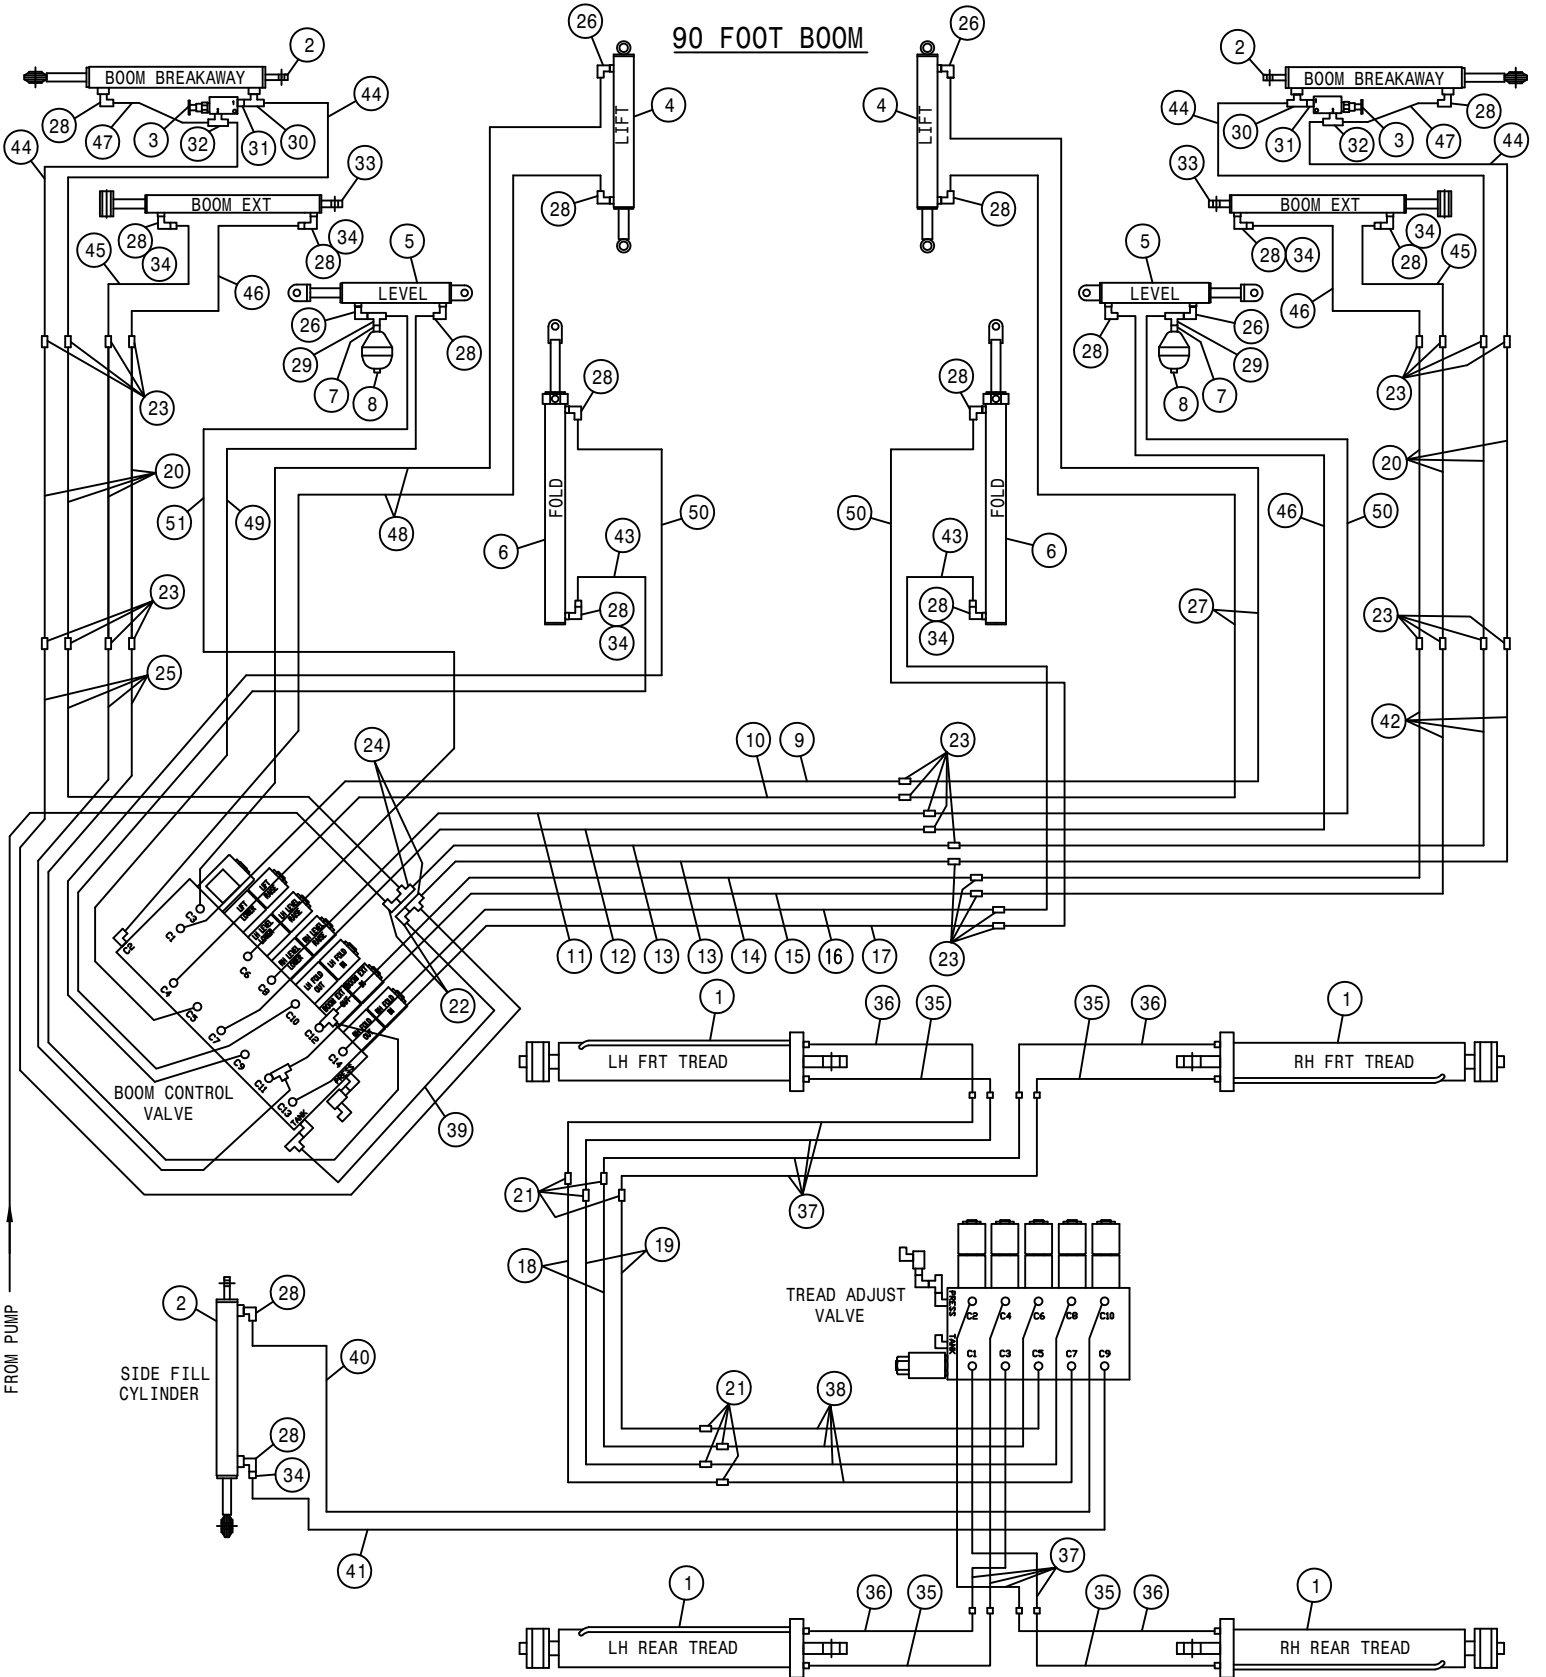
90 FOOT BOOM

2
BOOM BREAKAWAY
28 47 3 32 31 30 44
44
26
LIFT
4
28
26
LIFT
4
28
2
BOOM BREAKAWAY
44 30 31 32 3 47 28
44
33
BOOM EXT
28 34 28 34
45 46
5
LEVEL
26 29 7 8 28
23
20
51 49 48
23
25
28
FOLD
6
43
28 34
50
33
BOOM EXT
28 34 28 34 45
46
5
LEVEL
28 26 29 8 7
23
20
28
FOLD
50
43
28 34
6
46 50
27
23
42
24
10 9
23
11 12 13 13 14 15 16 17
23
22
C2 C1 C3 C4 C6 C5 C8 C7 C10 C9 C12 C11 C13 C14
PRESS TANK
BOOM CONTROL VALVE
39
1
LH FRT TREAD
36 35
35 36
1
RH FRT TREAD
21
37
18 19
FROM PUMP
2
28
SIDE FILL CYLINDER
40
28
34
41
TREAD ADJUST VALVE
PRESS TANK
C2 C4 C6 C8 C10
C1 C3 C5 C7 C9
21
38
37
1
LH REAR TREAD
36 35
35 36
1
RH REAR TREAD